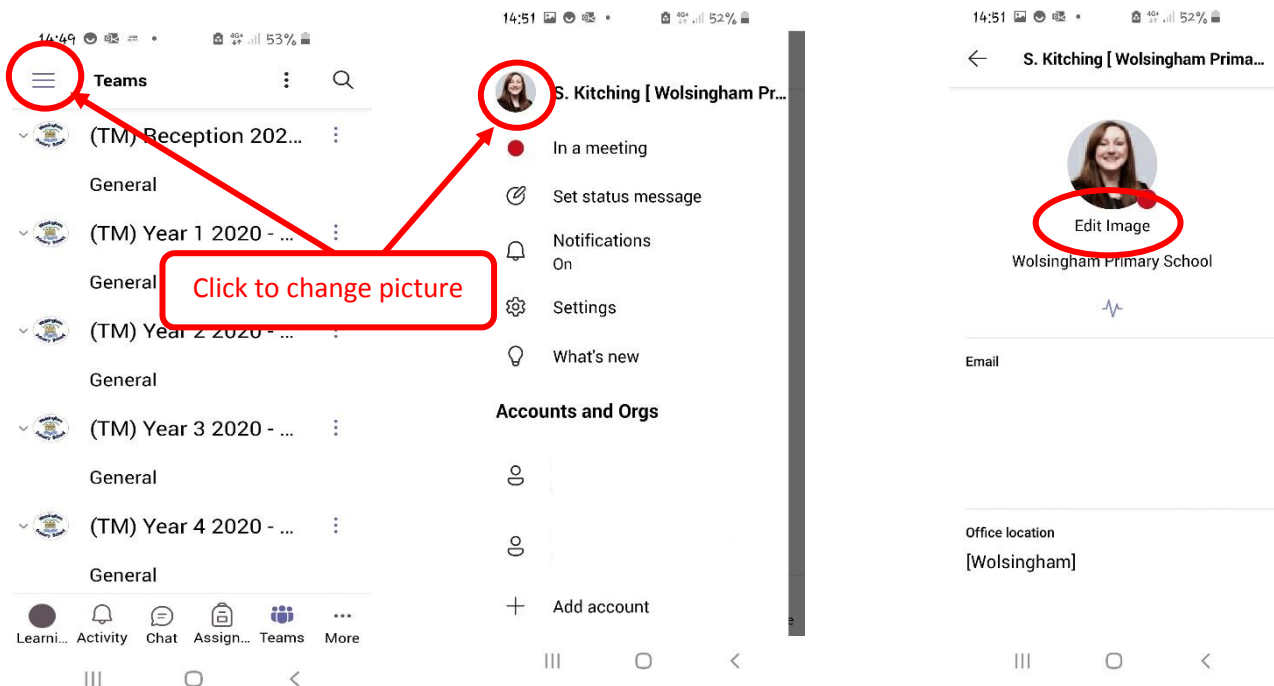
14:49 53%

Teams

(TM) Reception 202...

General

(TM) Year 1 2020 - ...

General

(TM) Year 2 2020 - ...

General

(TM) Year 3 2020 - ...

General

(TM) Year 4 2020 - ...

General

Learni... Activity Chat Assign... Teams More

Click to change picture

14:51 52%

S. Kitching [ Wolsingham Pr...

In a meeting

Set status message

Notifications
On

Settings

What's new

Accounts and Orgs

Add account

14:51 52%

S. Kitching [ Wolsingham Prima...

Edit Image

Wolsingham Primary School

Email

Office location
[Wolsingham]